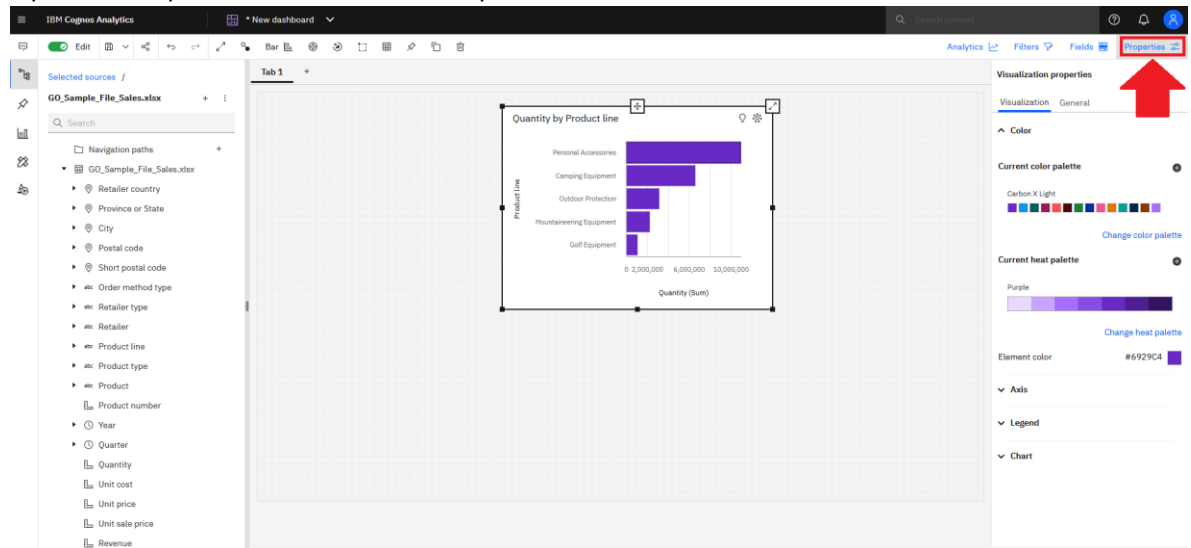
IBM Cognos Analytics

* New dashboard

Search content

Edit

Bar

Analytics Filters Fields Properties

Selected sources /

GO_Sample_File_Sales.xlsx

Search

Navigation paths

GO_Sample_File_Sales.xlsx

Retailer country

Province or State

City

Postal code

Short postal code

Order method type

Retailer type

Retailer

Product line

Product type

Product

Product number

Year

Quarter

Quantity

Unit cost

Unit price

Unit sale price

Revenue

Tab 1

Quantity by Product line

Product line

Personal Accessories

Camping Equipment

Outdoor Protection

Mountaineering Equipment

Golf Equipment

0 2,000,000 6,000,000 10,000,000

Quantity (Sum)

Visualization properties

Visualization General

Color

Current color palette

Carbon X Light

Change color palette

Current heat palette

Purple

Change heat palette

Element color #6929C4

Axis

Legend

Chart